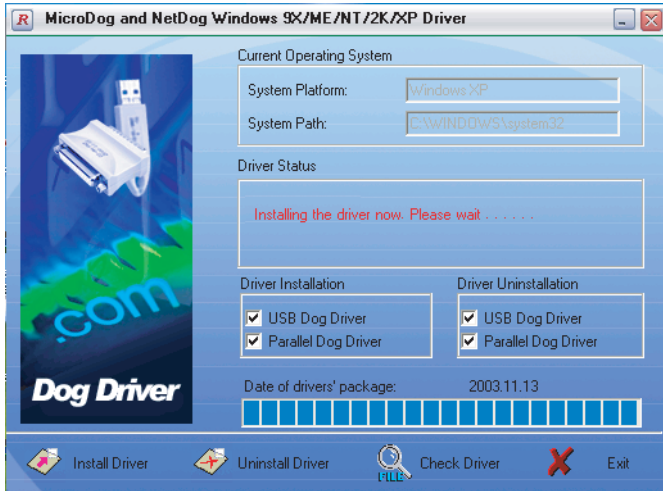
R MicroDog and NetDog Windows 9X/ME/NT/2K/XP Driver

Current Operating System

System Platform: Windows XP

System Path: C:\WINDOWS\system32

Driver Status

Installing the driver now. Please wait . . . . . .

Driver Installation

USB Dog Driver

Parallel Dog Driver

Driver Uninstallation

USB Dog Driver

Parallel Dog Driver

Date of drivers' package: 2003.11.13

.com

Dog Driver

Install Driver

Uninstall Driver

FILE

Check Driver

Exit